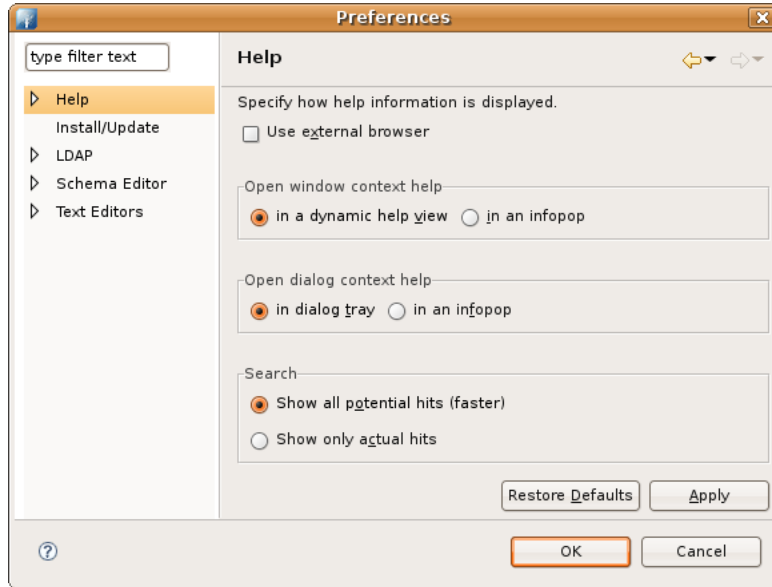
Preferences

type filter text

Help
Install/Update
LDAP
Schema Editor
Text Editors

Help

Specify how help information is displayed.

Use external browser

Open window context help
in a dynamic help view
in an infopop

Open dialog context help
in dialog tray
in an infopop

Search
Show all potential hits (faster)
Show only actual hits

Restore Defaults
Apply

OK
Cancel